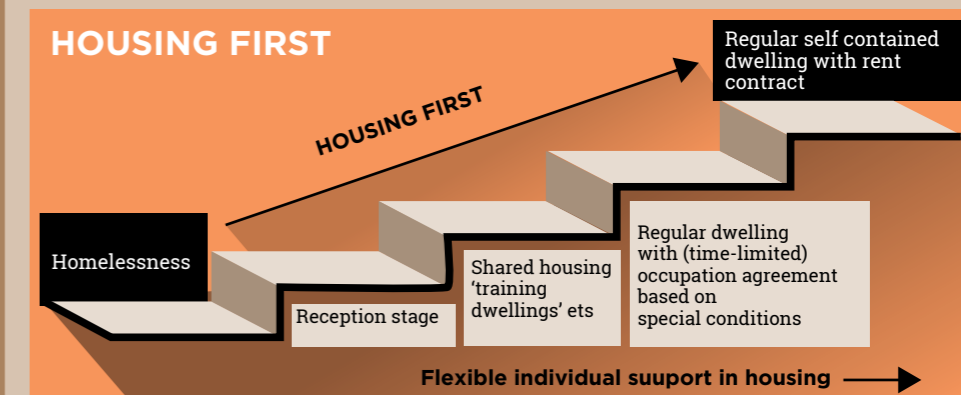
HOUSING FIRST

HOUSING FIRST

Regular self contained dwelling with rent contract

Homelessness

Reception stage

Shared housing 'training dwellings' ets

Regular dwelling with (time-limited) occupation agreement based on special conditions

Flexible individual suuport in housing